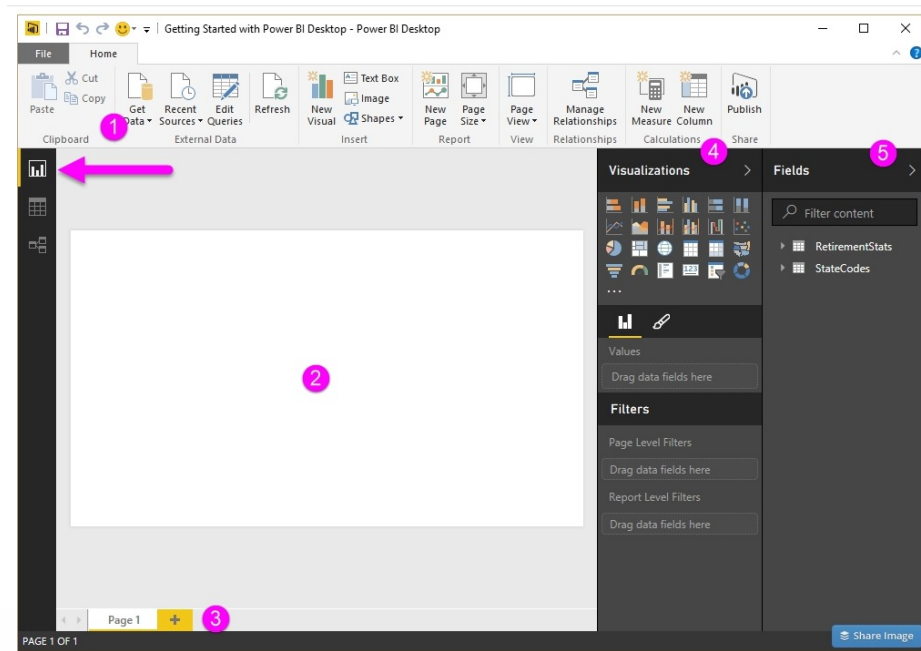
Getting Started with Power BI Desktop - Power BI Desktop

File Home

Paste Cut Copy Clipboard

Get Data Recent Sources Edit Queries External Data

Refresh

New Visual Text Box Image Shapes Insert

New Page Page Size Report

Page View View

Manage Relationships Relationships

New Measure New Column Calculations

Publish Share

1

Visualizations 4

Fields 5

Filter content

RetirementStats

StateCodes

2

Values

Drag data fields here

Filters

Page Level Filters

Drag data fields here

Report Level Filters

Drag data fields here

Page 1

3

PAGE 1 OF 1

Share Image